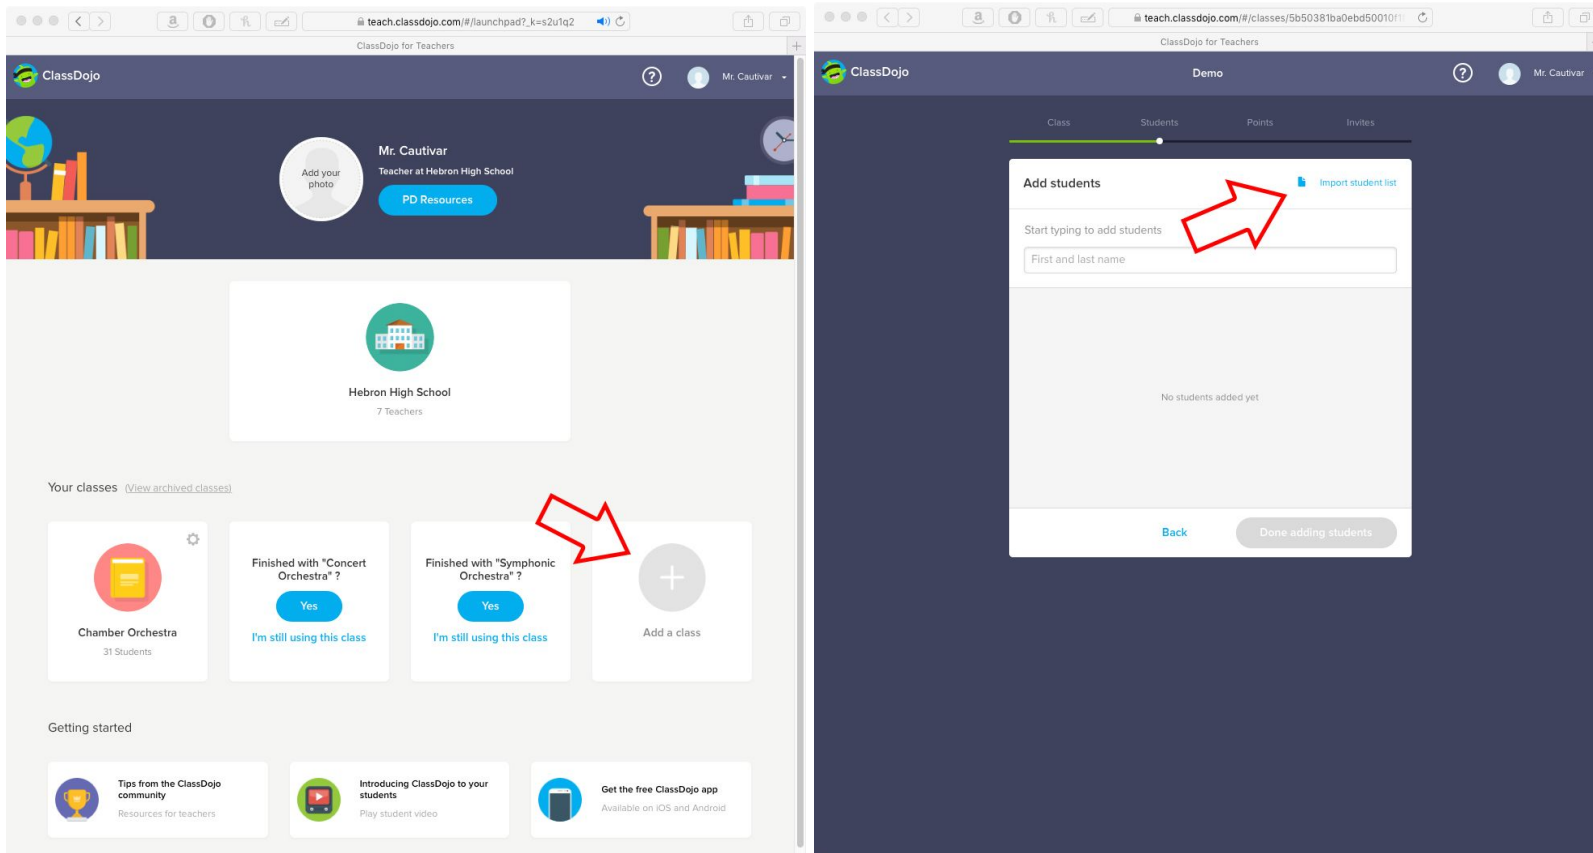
teach.classdojo.com/#/launchpad?_k=s2u1q2

ClassDojo for Teachers

ClassDojo

Mr. Cautivar

Add your photo

Mr. Cautivar

Teacher at Hebron High School

PD Resources

Hebron High School

7 Teachers

Your classes (View archived classes)

Chamber Orchestra

31 Students

Finished with "Concert Orchestra" ?

Yes

I'm still using this class

Finished with "Symphonic Orchestra" ?

Yes

I'm still using this class

Add a class

Getting started

Tips from the ClassDojo community

Resources for teachers

Introducing ClassDojo to your students

Play student video

Get the free ClassDojo app

Available on iOS and Android

teach.classdojo.com/#/classes/5b50381ba0ebd50010f

ClassDojo for Teachers

ClassDojo

Demo

Mr. Cautivar

Class

Students

Points

Invites

Add students

Import student list

Start typing to add students

First and last name

No students added yet

Back

Done adding students